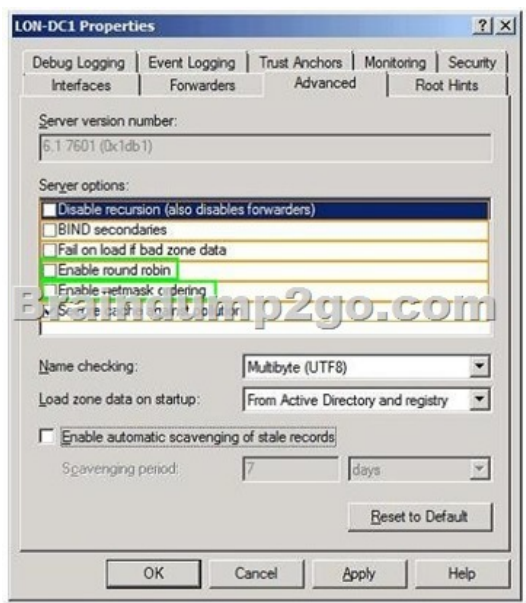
LON-DC1 Properties

?| X

Debug Logging | Event Logging | Trust Anchors | Monitoring | Security

Interfaces | Forwarders | Advanced | Root Hints

Server version number:

6.1 7601 (0x1db1)

Server options:

Disable recursion (also disables forwarders)

BIND secondaries

Fail on load if bad zone data

Enable round robin

Enable netmask ordering

Secure cache against pollution

Braindump2go.com

Name checking: Multibyte (UTF8)

Load zone data on startup: From Active Directory and registry

Enable automatic scavenging of stale records

Scavenging period: 7 days

Reset to Default

OK | Cancel | Apply | Help